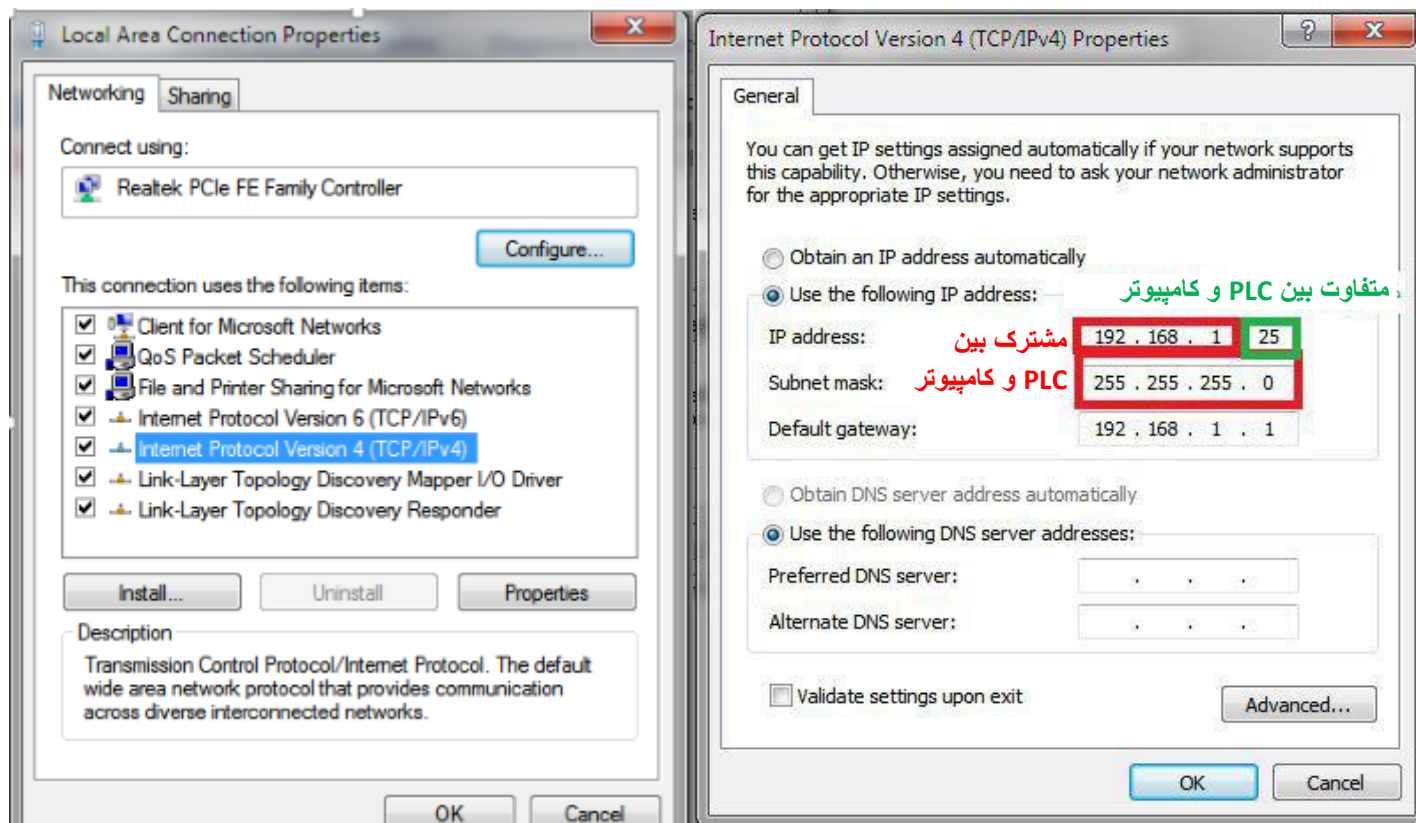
Local Area Connection Properties

Networking | Sharing

Connect using:

Realtek PCIe FE Family Controller

Configure...

This connection uses the following items:

Client for Microsoft Networks
QoS Packet Scheduler
File and Printer Sharing for Microsoft Networks
Internet Protocol Version 6 (TCP/IPv6)
Internet Protocol Version 4 (TCP/IPv4)
Link-Layer Topology Discovery Mapper I/O Driver
Link-Layer Topology Discovery Responder

Install... | Uninstall | Properties

Description
Transmission Control Protocol/Internet Protocol. The default wide area network protocol that provides communication across diverse interconnected networks.

OK | Cancel

Internet Protocol Version 4 (TCP/IPv4) Properties

General

You can get IP settings assigned automatically if your network supports this capability. Otherwise, you need to ask your network administrator for the appropriate IP settings.

Obtain an IP address automatically
Use the following IP address:

متفاوت بین PLC و کامپیوتر

IP address: 192 . 168 . 1 . 25

مشترک بین PLC و کامپیوتر

Subnet mask: 255 . 255 . 255 . 0
Default gateway: 192 . 168 . 1 . 1

Obtain DNS server address automatically
Use the following DNS server addresses:
Preferred DNS server: . . .
Alternate DNS server: . . .

Validate settings upon exit

Advanced...

OK | Cancel